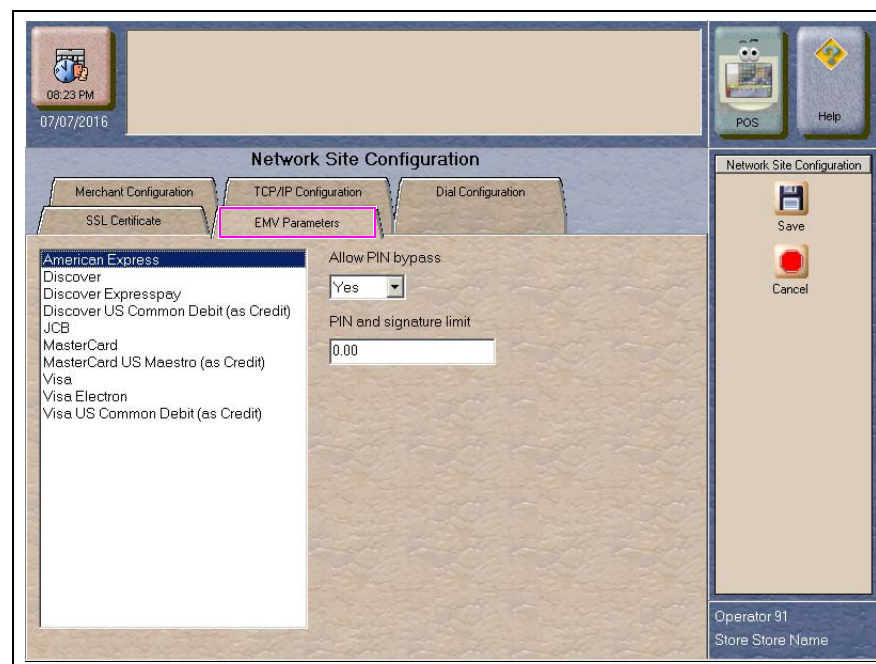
08:23 PM
07/07/2016

POS

Help

Network Site Configuration

Merchant Configuration
TCP/IP Configuration
Dial Configuration
SSL Certificate
EMV Parameters

American Express
Discover
Discover Expresspay
Discover US Common Debit (as Credit)
JCB
MasterCard
MasterCard US Maestro (as Credit)
Visa
Visa Electron
Visa US Common Debit (as Credit)

Allow PIN bypass
Yes

PIN and signature limit
0.00

Network Site Configuration
Save
Cancel

Operator 91
Store Store Name